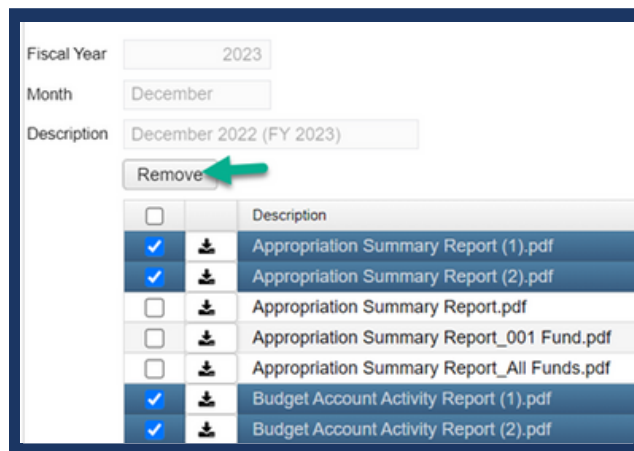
Fiscal Year 2023

Month December

Description December 2022 (FY 2023)

Remove

| | | Description |
|---|---|---|
| | | Appropriation Summary Report (1).pdf |
| | | Appropriation Summary Report (2).pdf |
| | | Appropriation Summary Report.pdf |
| | | Appropriation Summary Report_001 Fund.pdf |
| | | Appropriation Summary Report_All Funds.pdf |
| | | Budget Account Activity Report (1).pdf |
| | | Budget Account Activity Report (2).pdf |